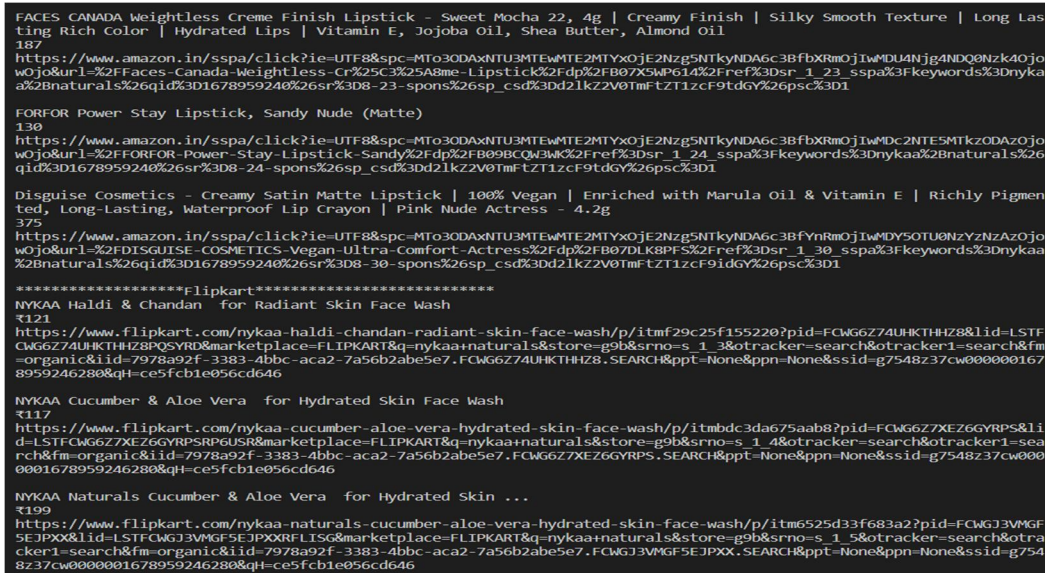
FACES CANADA Weightless Creme Finish Lipstick - Sweet Mocha 22, 4g | Creamy Finish | Silky Smooth Texture | Long Lasting Rich Color | Hydrated Lips | Vitamin E, Jojoba Oil, Shea Butter, Almond Oil
187
https://www.amazon.in/sspa/click?ie=UTF8&spc=MTo3ODAxNTU3MTEwMTE2MTYxOjE2Nzg5NTkyNDA6c3BfbXRmOjIwMDU4Njg4NDQ0Nzk4OjowOjo&url=%2FFaces-Canada-Weightless-Cr%25C3%25A8me-Lipstick%2Fdp%2FB07X5WP614%2Fref%3Dsr_1_23_sspa%3Fkeywords%3Dnykaa%2Bnaturals%26qid%3D1678959240%26sr%3D8-23-spons%26sp_csd%3Dd2lkZ2V0TmFtZT1zcF9tdGY%26psc%3D1

FORFOR Power Stay Lipstick, Sandy Nude (Matte)
130
https://www.amazon.in/sspa/click?ie=UTF8&spc=MTo3ODAxNTU3MTEwMTE2MTYxOjE2Nzg5NTkyNDA6c3BfbXRmOjIwMDc2NTE5MTkzODAzOjowOjo&url=%2FFORFOR-Power-Stay-Lipstick-Sandy%2Fdp%2FB09BCQW3WK%2Fref%3Dsr_1_24_sspa%3Fkeywords%3Dnykaa%2Bnaturals%26qid%3D1678959240%26sr%3D8-24-spons%26sp_csd%3Dd2lkZ2V0TmFtZT1zcF9tdGY%26psc%3D1

Disguise Cosmetics - Creamy Satin Matte Lipstick | 100% Vegan | Enriched with Marula Oil & Vitamin E | Richly Pigmented, Long-Lasting, Waterproof Lip Crayon | Pink Nude Actress - 4.2g
375
https://www.amazon.in/sspa/click?ie=UTF8&spc=MTo3ODAxNTU3MTEwMTE2MTYxOjE2Nzg5NTkyNDA6c3BfYnRmOjIwMDY5OTU0NzYzNzAzOjowOjo&url=%2FDISGUISE-COSMETICS-Vegan-Ultra-Comfort-Actress%2Fdp%2FB07DLK8PFS%2Fref%3Dsr_1_30_sspa%3Fkeywords%3Dnykaa%2Bnaturals%26qid%3D1678959240%26sr%3D8-30-spons%26sp_csd%3Dd2lkZ2V0TmFtZT1zcF9idGY%26psc%3D1

******************Flipkart**************************
NYKAA Haldi & Chandan  for Radiant Skin Face Wash
₹121
https://www.flipkart.com/nykaa-haldi-chandan-radiant-skin-face-wash/p/itmf29c25f155220?pid=FCWG6Z74UHKTHHZ8&lid=LSTFCWG6Z74UHKTHHZ8PQSYRD&marketplace=FLIPKART&q=nykaa+naturals&store=g9b&srno=s_1_3&otracker=search&otracker1=search&fm=organic&iid=7978a92f-3383-4bbc-aca2-7a56b2abe5e7.FCWG6Z74UHKTHHZ8.SEARCH&ppt=None&ppn=None&ssid=g7548z37cw000001678959246280&qH=ce5fcb1e056cd646

NYKAA Cucumber & Aloe Vera  for Hydrated Skin Face Wash
₹117
https://www.flipkart.com/nykaa-cucumber-aloe-vera-hydrated-skin-face-wash/p/itmbdc3da675aab8?pid=FCWG6Z7XEZ6GYRPS&lid=LSTFCWG6Z7XEZ6GYRPSRP6USR&marketplace=FLIPKART&q=nykaa+naturals&store=g9b&srno=s_1_4&otracker=search&otracker1=search&fm=organic&iid=7978a92f-3383-4bbc-aca2-7a56b2abe5e7.FCWG6Z7XEZ6GYRPS.SEARCH&ppt=None&ppn=None&ssid=g7548z37cw000001678959246280&qH=ce5fcb1e056cd646

NYKAA Naturals Cucumber & Aloe Vera  for Hydrated Skin ...
₹199
https://www.flipkart.com/nykaa-naturals-cucumber-aloe-vera-hydrated-skin-face-wash/p/itm6525d33f683a2?pid=FCWGJ3VMGF5EJPXX&lid=LSTFCWGJ3VMGF5EJPXXRFLISG&marketplace=FLIPKART&q=nykaa+naturals&store=g9b&srno=s_1_5&otracker=search&otracker1=search&fm=organic&iid=7978a92f-3383-4bbc-aca2-7a56b2abe5e7.FCWGJ3VMGF5EJPXX.SEARCH&ppt=None&ppn=None&ssid=g7548z37cw000001678959246280&qH=ce5fcb1e056cd646